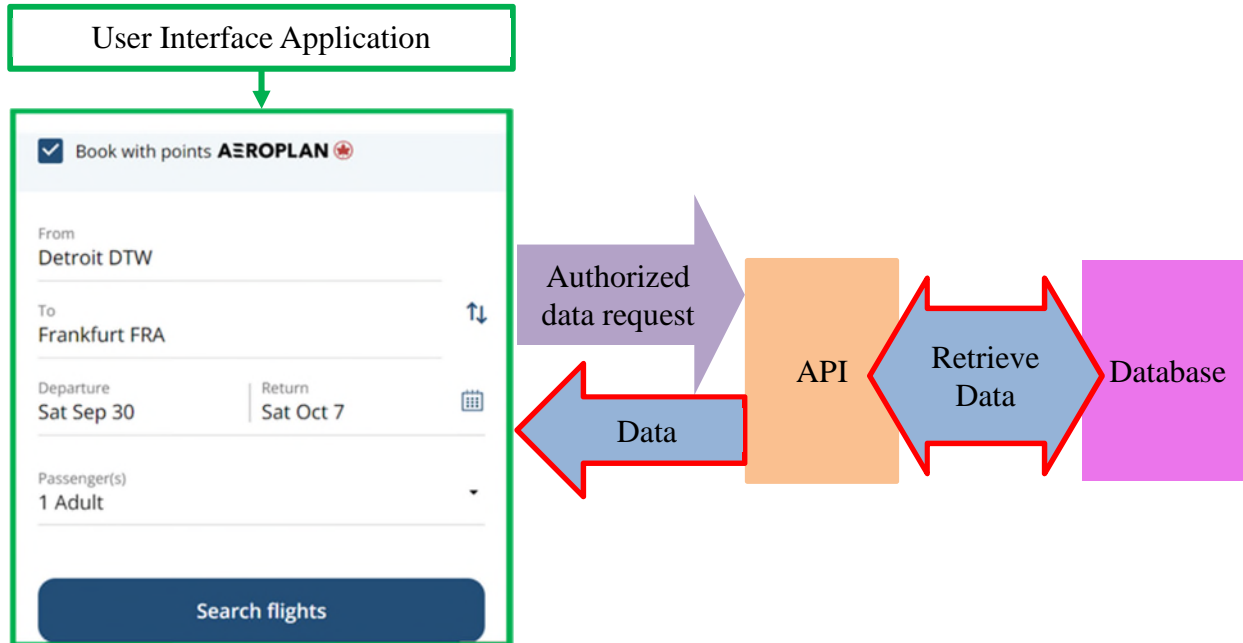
User Interface Application

Book with points AEROPLAN

From
Detroit DTW

To
Frankfurt FRA

Departure
Sat Sep 30

Return
Sat Oct 7

Passenger(s)
1 Adult

Search flights

Authorized data request

Data

API

Retrieve Data

Database